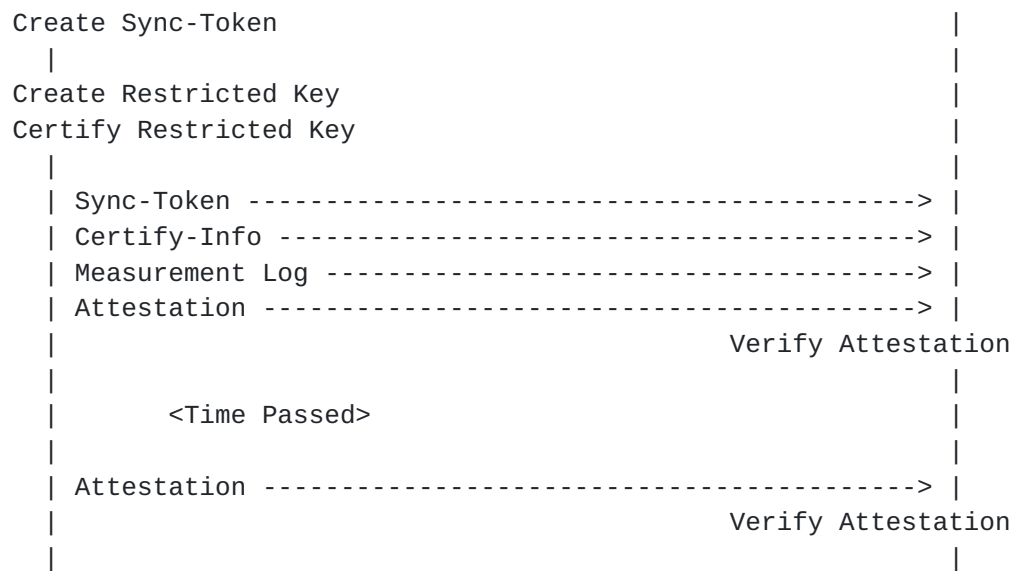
Create Sync-Token

Create Restricted Key

Certify Restricted Key

Sync-Token ------------------------------------------->

Certify-Info ----------------------------------------->

Measurement Log -------------------------------------->

Attestation ------------------------------------------>

Verify Attestation

<Time Passed>

Attestation ------------------------------------------>

Verify Attestation